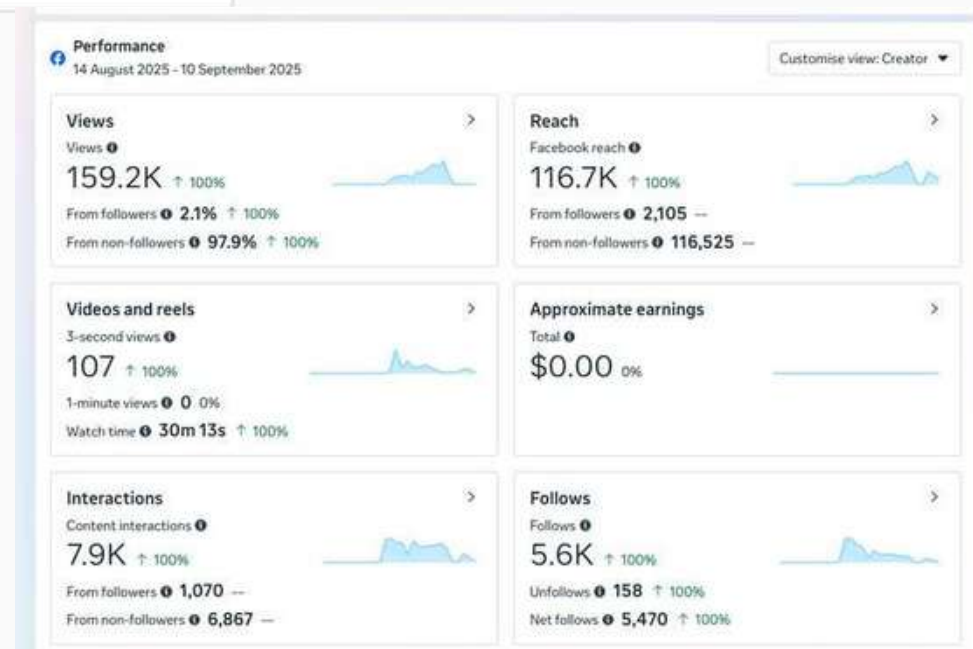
Performance
14 August 2025 - 10 September 2025

Customise view: Creator

Views
Views
159.2K ↑ 100%
From followers 2.1% ↑ 100%
From non-followers 97.9% ↑ 100%

Reach
Facebook reach
116.7K ↑ 100%
From followers 2,105 —
From non-followers 116,525 —

Videos and reels
3-second views
107 ↑ 100%
1-minute views 0 0%
Watch time 30m 13s ↑ 100%

Approximate earnings
Total
$0.00 0%

Interactions
Content interactions
7.9K ↑ 100%
From followers 1,070 —
From non-followers 6,867 —

Follows
Follows
5.6K ↑ 100%
Unfollows 158 ↑ 100%
Net follows 5,470 ↑ 100%